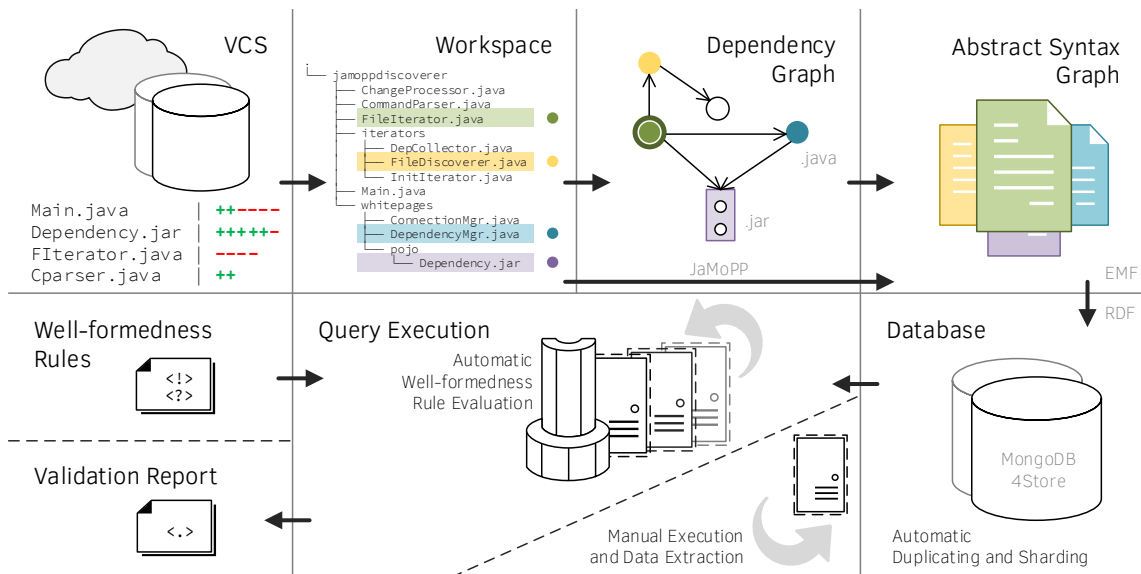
VCS

Main.java | ++----
Dependency.jar | +++++-
FIterator.java | ----
Cparser.java | ++

Workspace

jamoppdiscoverer
ChangeProcessor.java
CommandParser.java
FileIterator.java
iterators
DepCollector.java
FileDiscoverer.java
InitIterator.java
Main.java
whitepages
ConnectionMgr.java
DependencyMgr.java
pojo
Dependency.jar

Dependency Graph

.java

.jar

Abstract Syntax Graph

JaMoPP

EMF

RDF

Well-formedness Rules

<!>
<?>

Query Execution

Automatic Well-formedness Rule Evaluation

Database

MongoDB
4Store

Validation Report

<.>

Manual Execution and Data Extraction

Automatic Duplicating and Sharding